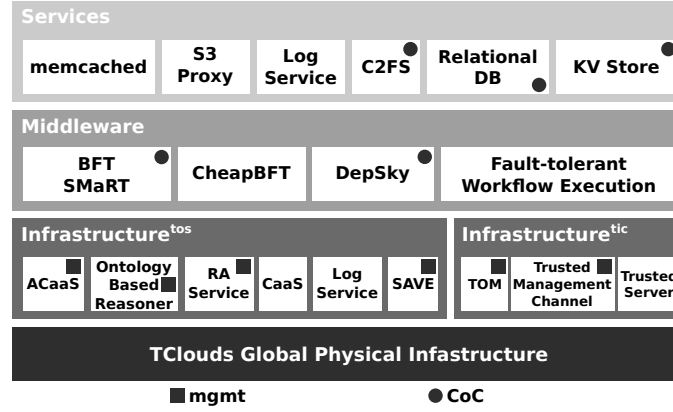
Services

memcached

S3 Proxy

Log Service

C2FS

Relational DB

KV Store

Middleware

BFT SMaRT

CheapBFT

DepSky

Fault-tolerant Workflow Execution

Infrastructure$^{tos}$

ACaaS

Ontology Based Reasoner

RA Service

CaaS

Log Service

SAVE

Infrastructure$^{tic}$

TOM

Trusted Management Channel

Truste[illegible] Server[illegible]

TClouds Global Physical Infastructure

mgmt

CoC